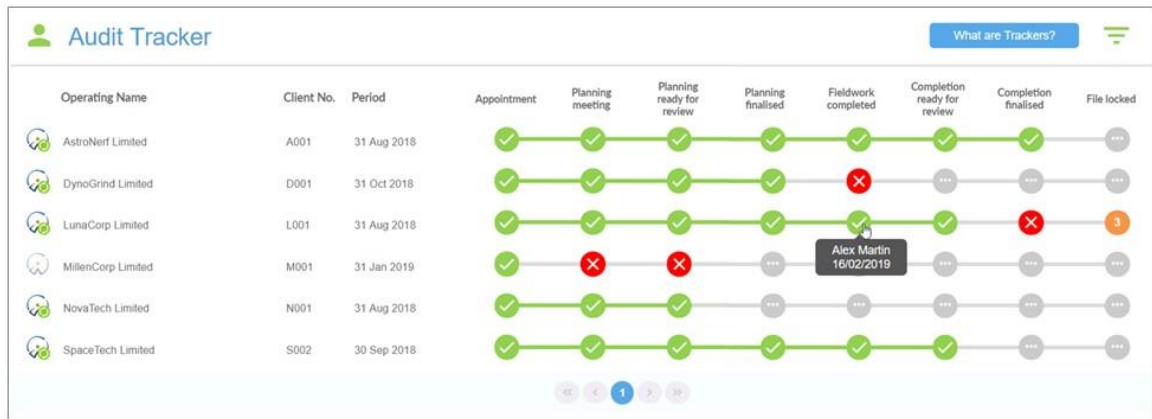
Audit Tracker

What are Trackers?

| Operating Name | Client No. | Period | Appointment | Planning meeting | Planning ready for review | Planning finalised | Fieldwork completed | Completion ready for review | Completion finalised | File locked |
|---|---|---|---|---|---|---|---|---|---|---|
| AstroNerf Limited | A001 | 31 Aug 2018 | | | | | | | | |
| DynoGrind Limited | D001 | 31 Oct 2018 | | | | | | | | |
| LunaCorp Limited | L001 | 31 Aug 2018 | | | | | | | | 3 |
| MillenCorp Limited | M001 | 31 Jan 2019 | | | | | | | | |
| NovaTech Limited | N001 | 31 Aug 2018 | | | | | | | | |
| SpaceTech Limited | S002 | 30 Sep 2018 | | | | | | | | |

Alex Martin
16/02/2019

1